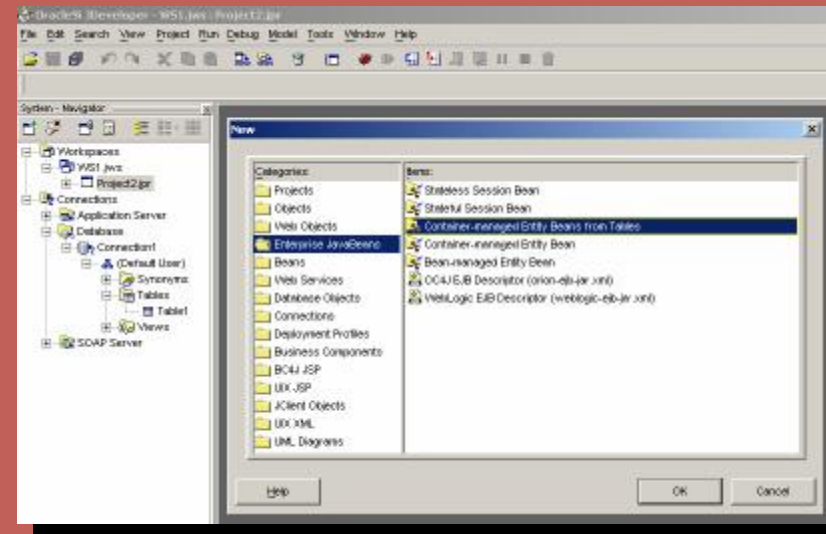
Oracle9i JDeveloper - WS1.jws : Project2.jpr

File Edit Search View Project Run Debug Model Tools Window Help

System - Navigator

Workspaces
WS1.jws
Project2.jpr
Connections
Application Server
Database
Connection1
(Default User)
Synonyms
Tables
Table1
Views
SOAP Server

New

Categories:
Projects
Objects
Web Objects
Enterprise JavaBeans
Beans
Web Services
Database Objects
Connections
Deployment Profiles
Business Components
BC4J JSP
UIX JSP
JClient Objects
UIX XML
UML Diagrams

Items:
Stateless Session Bean
Stateful Session Bean
Container-managed Entity Beans from Tables
Container-managed Entity Bean
Bean-managed Entity Bean
OC4J EJB Descriptor (orion-ejb-jar.xml)
WebLogic EJB Descriptor (weblogic-ejb-jar.xml)

Help
OK
Cancel